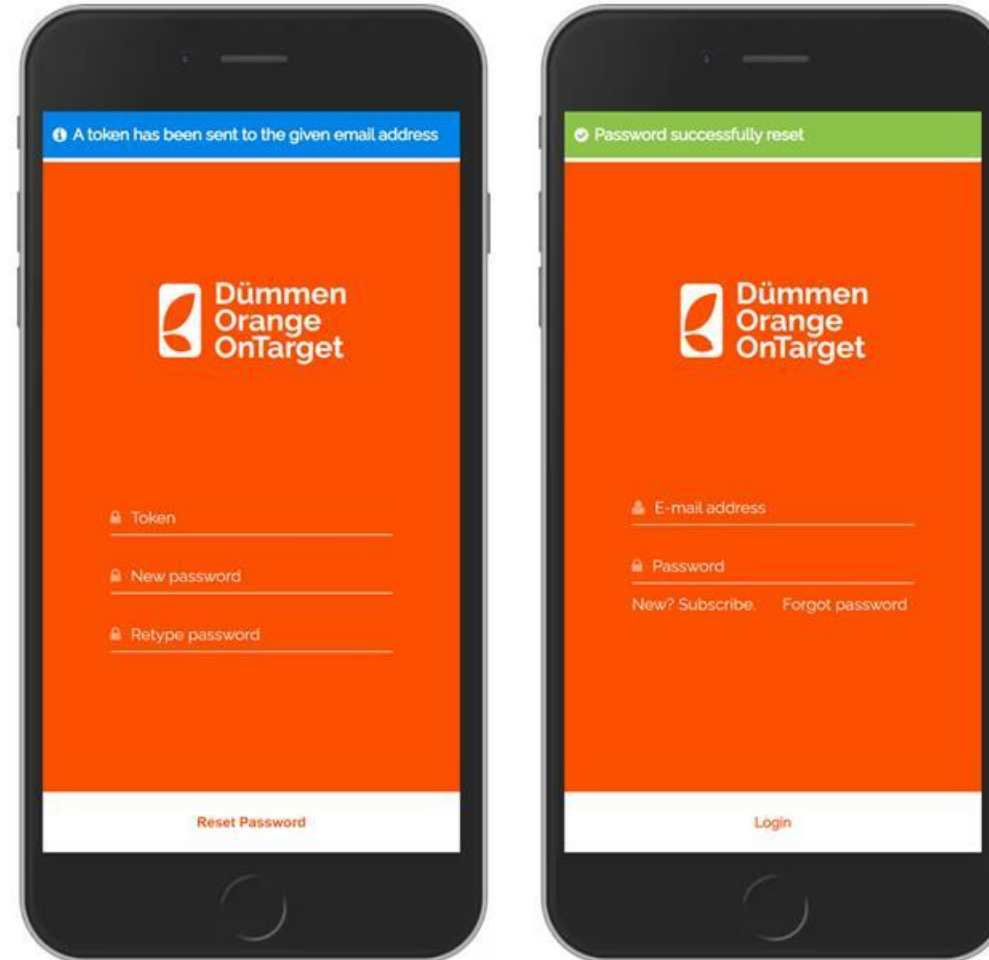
A token has been sent to the given email address

Dümmen
Orange
OnTarget

Token

New password

Retype password

Reset Password

Password successfully reset

Dümmen
Orange
OnTarget

E-mail address

Password

New? Subscribe. Forgot password

Login